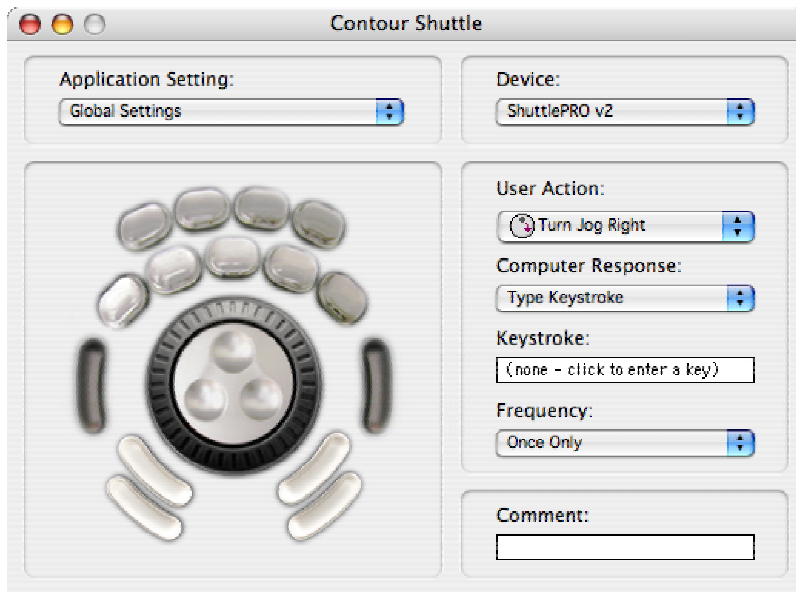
Contour Shuttle

Application Setting:
Global Settings

Device:
ShuttlePRO v2

User Action:
Turn Jog Right

Computer Response:
Type Keystroke

Keystroke:
(none - click to enter a key)

Frequency:
Once Only

Comment: